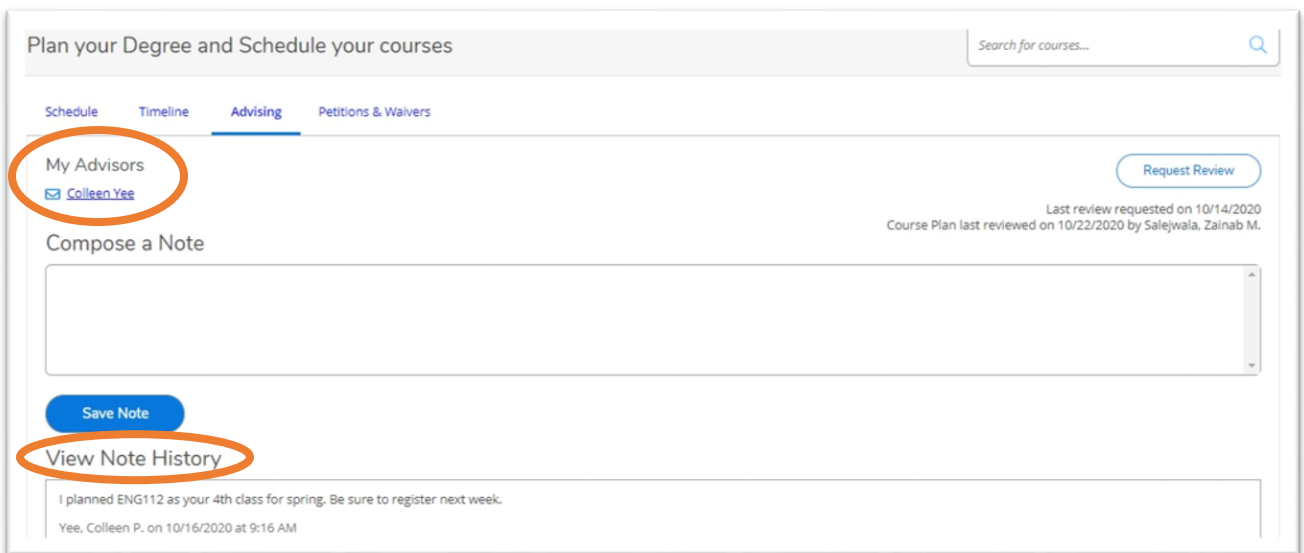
Plan your Degree and Schedule your courses

Search for courses...

Schedule Timeline Advising Petitions & Waivers

My Advisors

Colleen Yee

Request Review

Last review requested on 10/14/2020
Course Plan last reviewed on 10/22/2020 by Salejwala, Zainab M.

Compose a Note

Save Note

View Note History

I planned ENG112 as your 4th class for spring. Be sure to register next week.

Yee, Colleen P. on 10/16/2020 at 9:16 AM